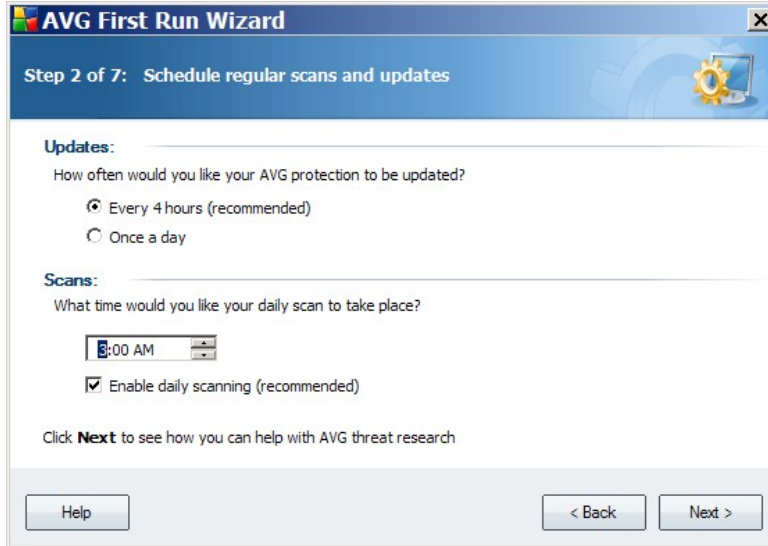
AVG First Run Wizard

Step 2 of 7: Schedule regular scans and updates

Updates:

How often would you like your AVG protection to be updated?

Every 4 hours (recommended)

Once a day

Scans:

What time would you like your daily scan to take place?

3:00 AM

Enable daily scanning (recommended)

Click **Next** to see how you can help with AVG threat research

Help

< Back

Next >